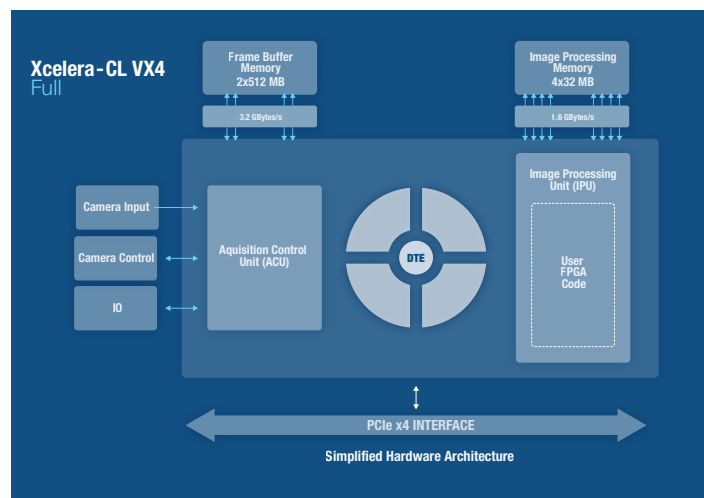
Xcelera-CL VX4
Full

Frame Buffer Memory 2x512 MB

3.2 GBytes/s

Image Processing Memory 4x32 MB

1.6 GBytes/s

Camera Input

Camera Control

IO

Aquisition Control Unit (ACU)

DTE

Image Processing Unit (IPU)

User FPGA Code

PCIe x4 INTERFACE

Simplified Hardware Architecture